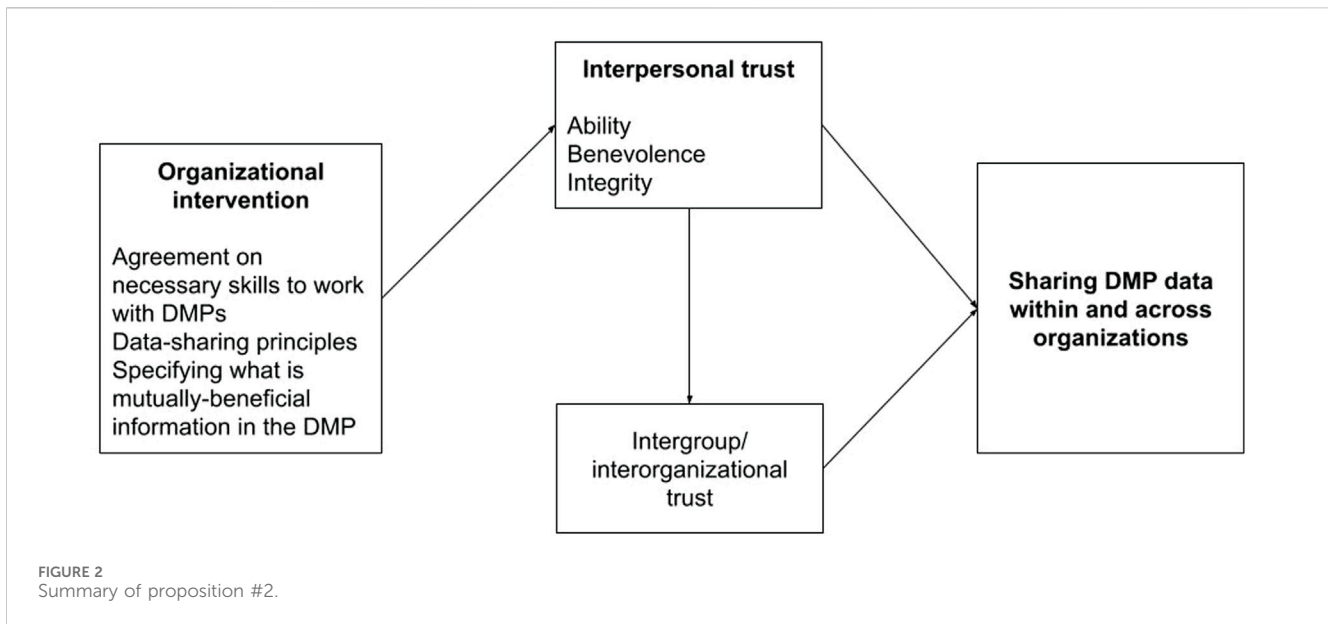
Organizational intervention

Agreement on necessary skills to work with DMPs
Data-sharing principles
Specifying what is mutually-beneficial information in the DMP

Interpersonal trust

Ability
Benevolence
Integrity

Intergroup/ interorganizational trust

Sharing DMP data within and across organizations

FIGURE 2
Summary of proposition #2.